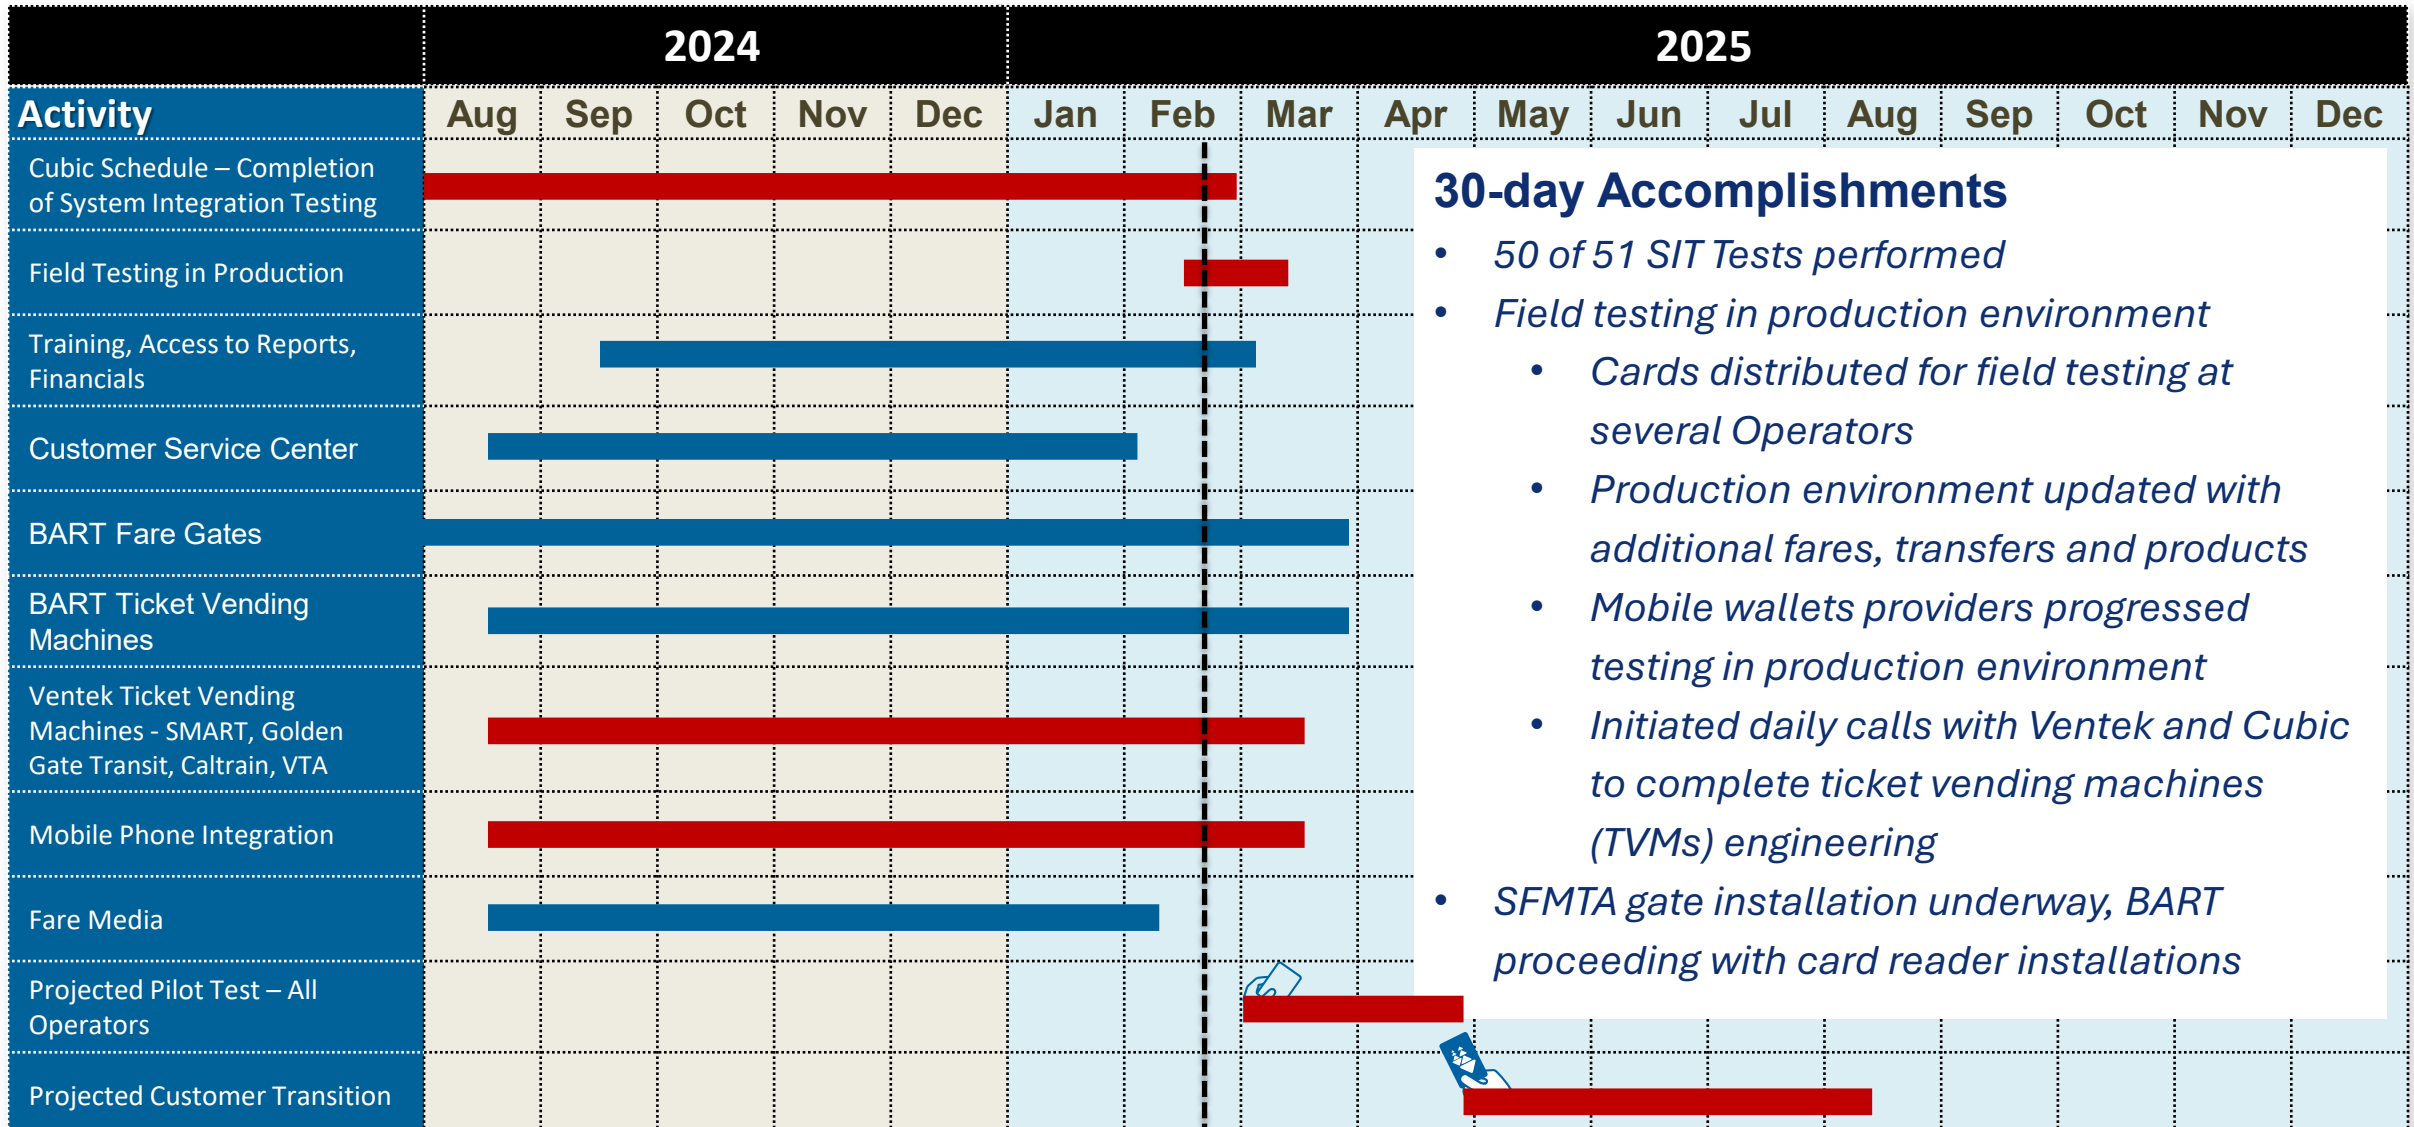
| | 2024 | | | | | 2025 | | | | | | | | | | | |
|---|---|---|---|---|---|---|---|---|---|---|---|---|---|---|---|---|---|
| Activity | Aug | Sep | Oct | Nov | Dec | Jan | Feb | Mar | Apr | May | Jun | Jul | Aug | Sep | Oct | Nov | Dec |
| Cubic Schedule – Completion of System Integration Testing | | | | | | | | | | | | | | | | | |
| Field Testing in Production | | | | | | | | | | | | | | | | | |
| Training, Access to Reports, Financials | | | | | | | | | | | | | | | | | |
| Customer Service Center | | | | | | | | | | | | | | | | | |
| BART Fare Gates | | | | | | | | | | | | | | | | | |
| BART Ticket Vending Machines | | | | | | | | | | | | | | | | | |
| Ventek Ticket Vending Machines - SMART, Golden Gate Transit, Caltrain, VTA | | | | | | | | | | | | | | | | | |
| Mobile Phone Integration | | | | | | | | | | | | | | | | | |
| Fare Media | | | | | | | | | | | | | | | | | |
| Projected Pilot Test – All Operators | | | | | | | | | | | | | | | | | |
| Projected Customer Transition | | | | | | | | | | | | | | | | | |

30-day Accomplishments
• 50 of 51 SIT Tests performed
• Field testing in production environment
  • Cards distributed for field testing at several Operators
  • Production environment updated with additional fares, transfers and products
  • Mobile wallets providers progressed testing in production environment
  • Initiated daily calls with Ventek and Cubic to complete ticket vending machines (TVMs) engineering
• SFMTA gate installation underway, BART proceeding with card reader installations